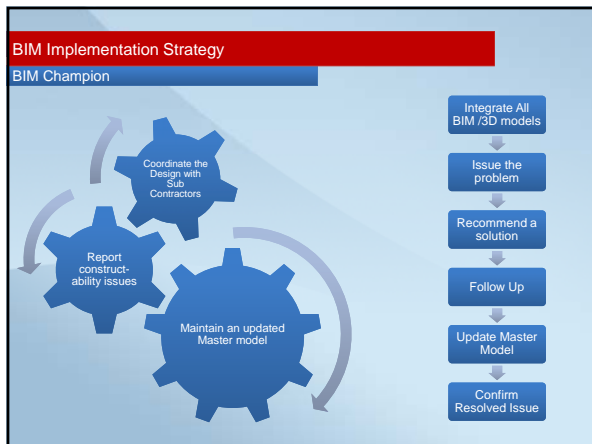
BIM Implementation Strategy

BIM Champion

Coordinate the Design with Sub Contractors

Report constructability issues

Maintain an updated Master model

Integrate All BIM /3D models

Issue the problem

Recommend a solution

Follow Up

Update Master Model

Confirm Resolved Issue